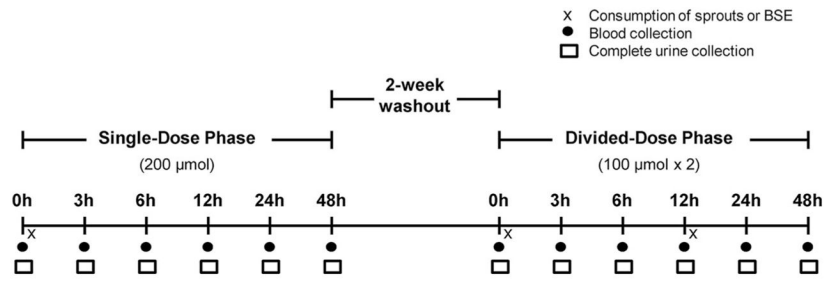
x Consumption of sprouts or BSE
● Blood collection
□ Complete urine collection

2-week washout

Single-Dose Phase
(200 μmol)

Divided-Dose Phase
(100 μmol x 2)

0h 3h 6h 12h 24h 48h

0h 3h 6h 12h 24h 48h

x x x